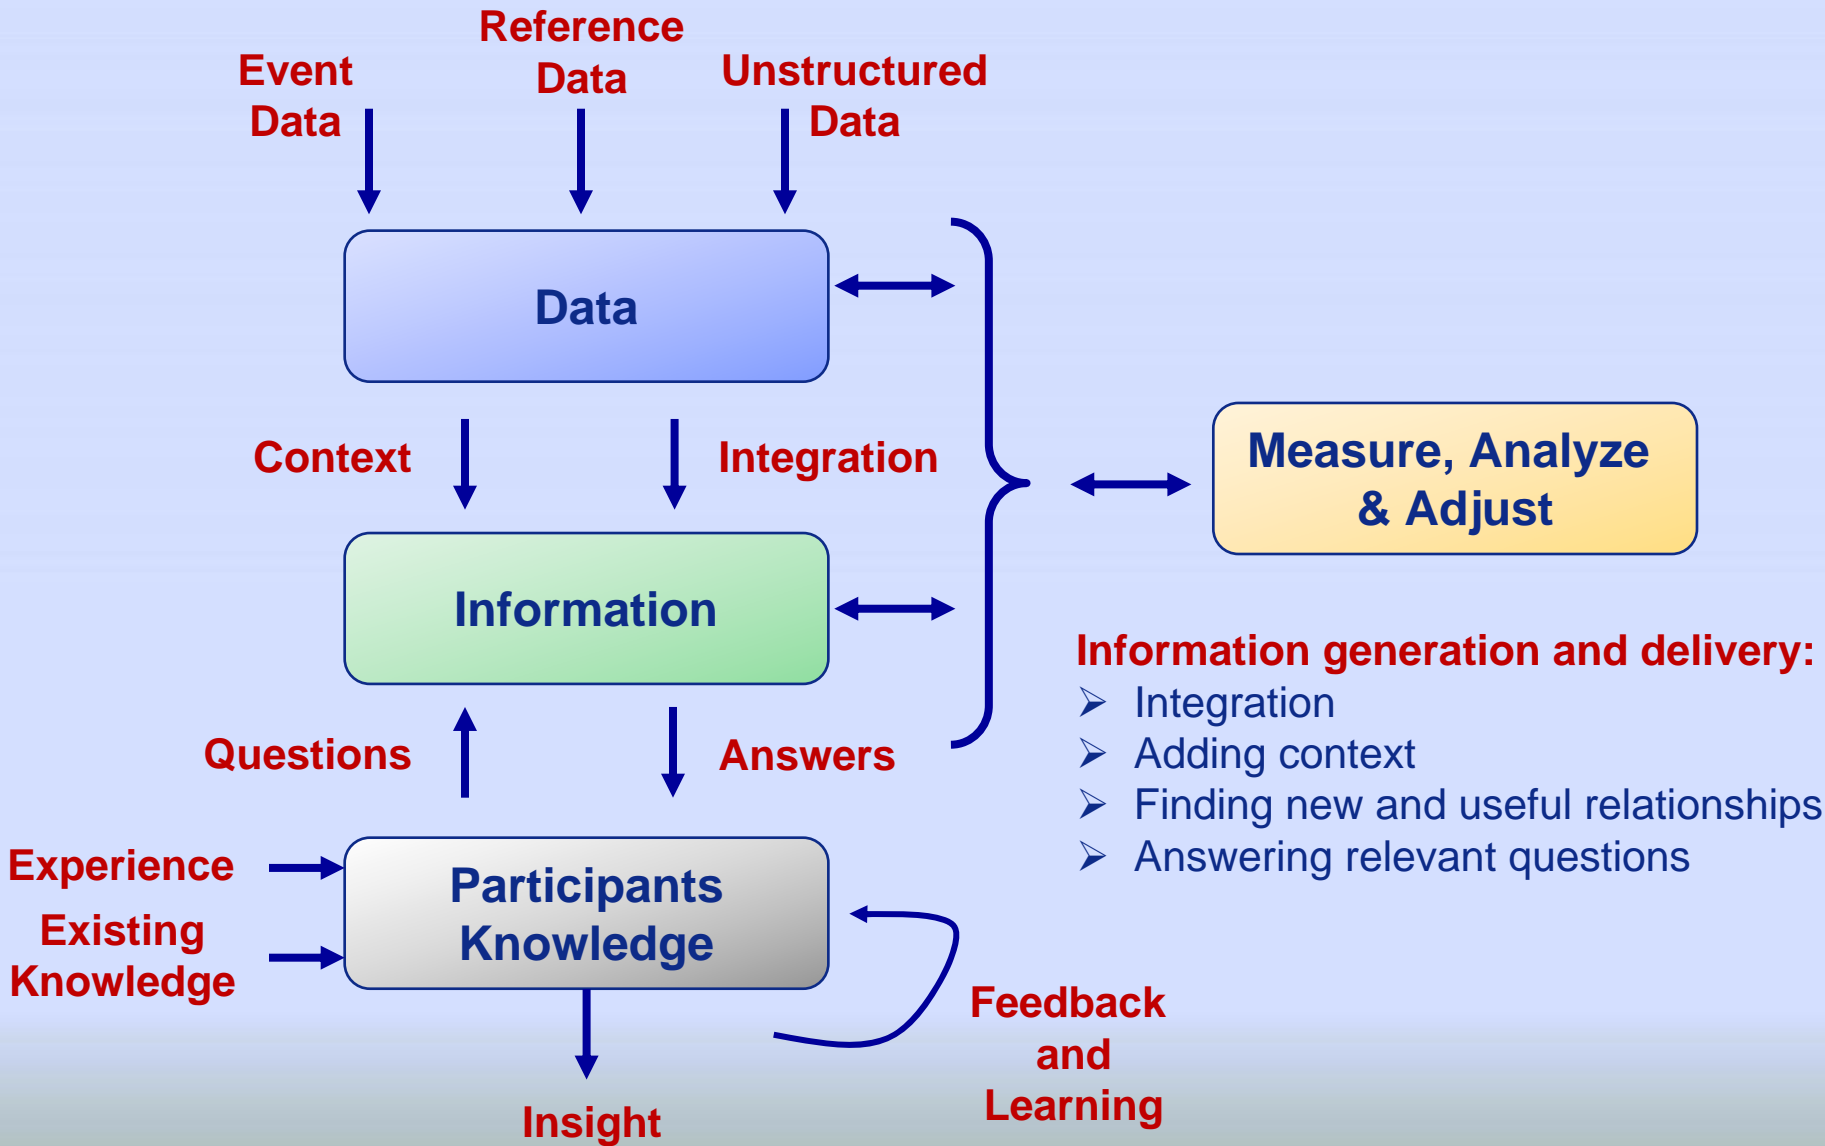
Event Data

Reference Data

Unstructured Data

Data

Context

Integration

Information

Measure, Analyze & Adjust

Questions

Answers

Information generation and delivery:
➢ Integration
➢ Adding context
➢ Finding new and useful relationships
➢ Answering relevant questions

Experience

Existing Knowledge

Participants Knowledge

Feedback and Learning

Insight